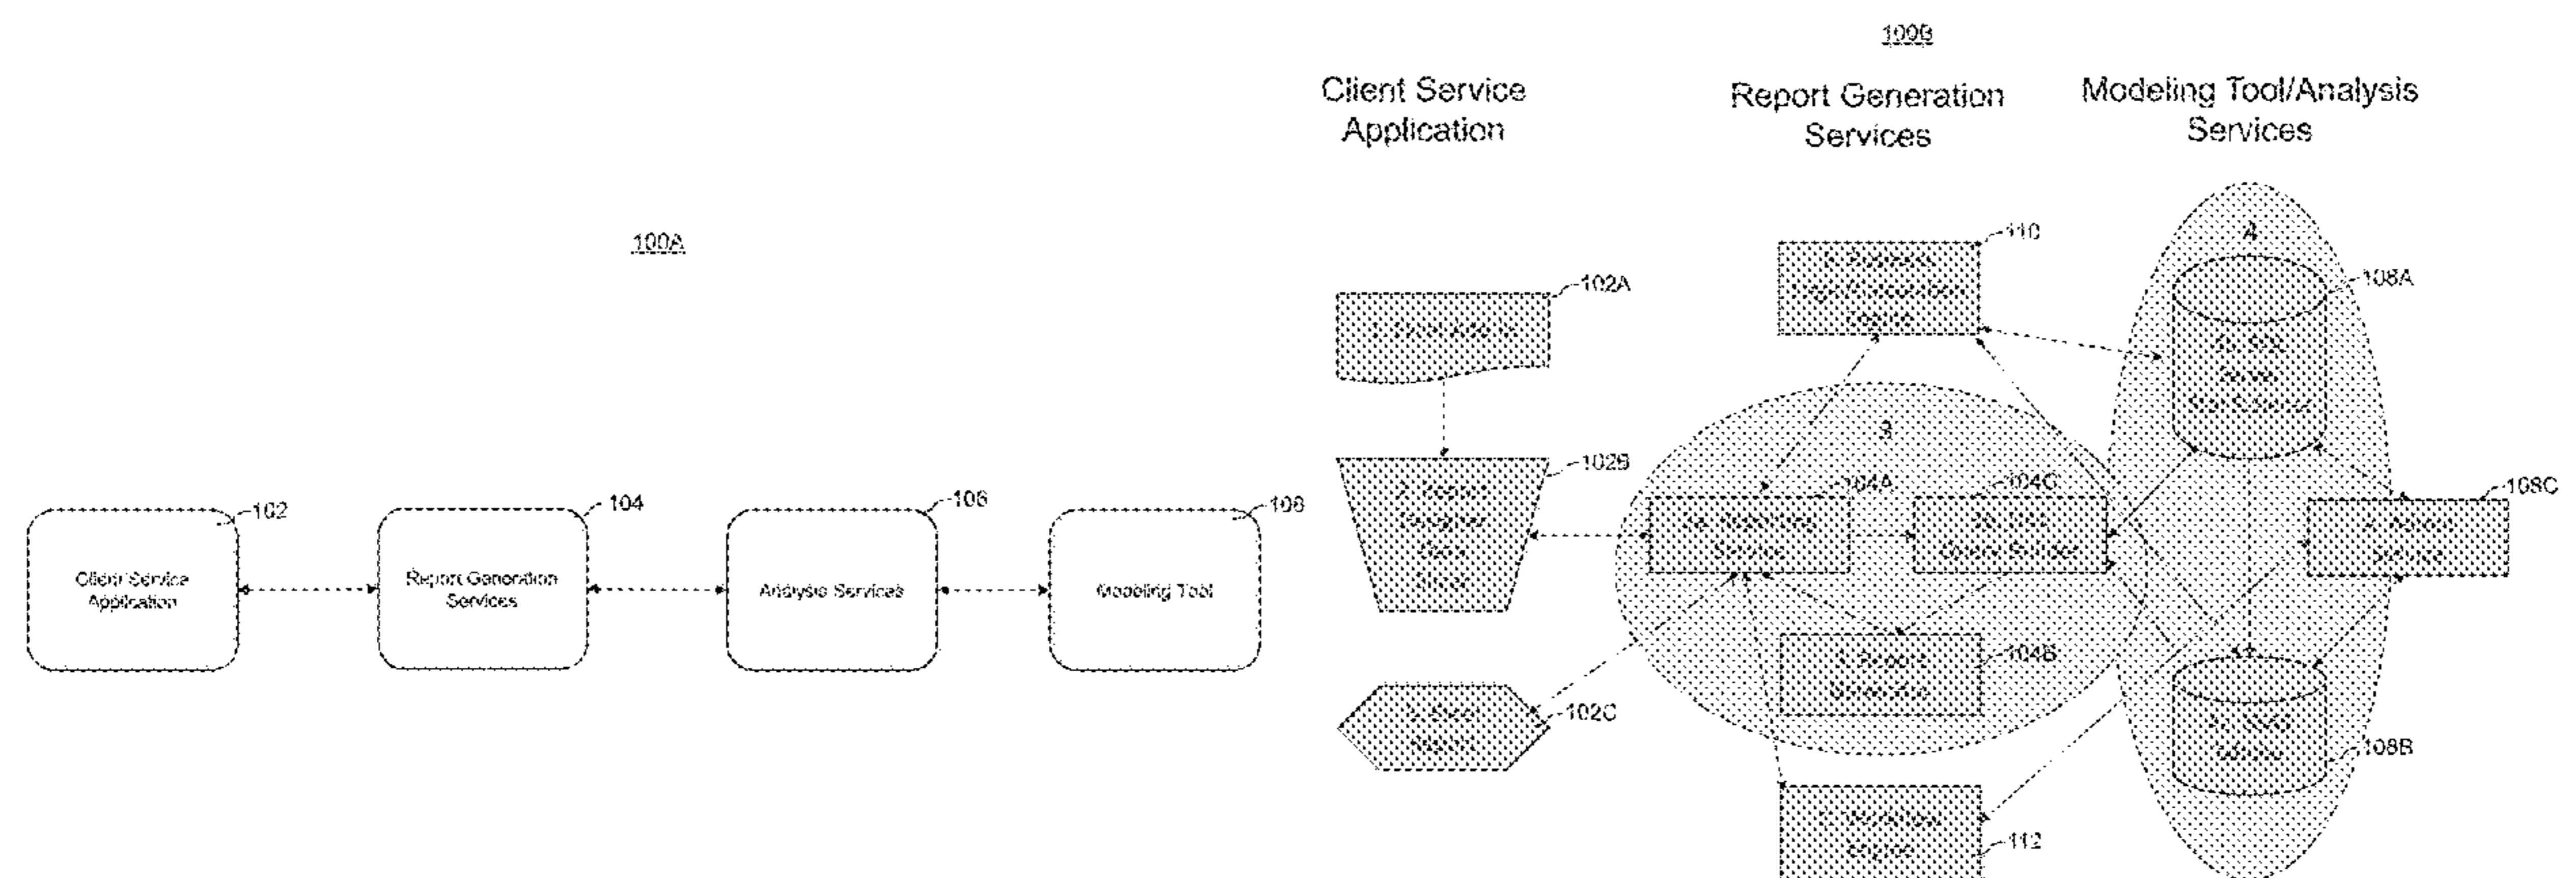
100A

Client Service Application

102

Report Generation Services

104

Analysis Services

106

Modeling Tool

108

100B

Client Service Application

Report Generation Services

Modeling Tool/Analysis Services

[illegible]

102A

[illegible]

102B

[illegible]

102C

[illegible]

110

3

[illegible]

104A

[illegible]

104C

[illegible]

104B

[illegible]

112

4

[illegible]

108A

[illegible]

108C

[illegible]

108B